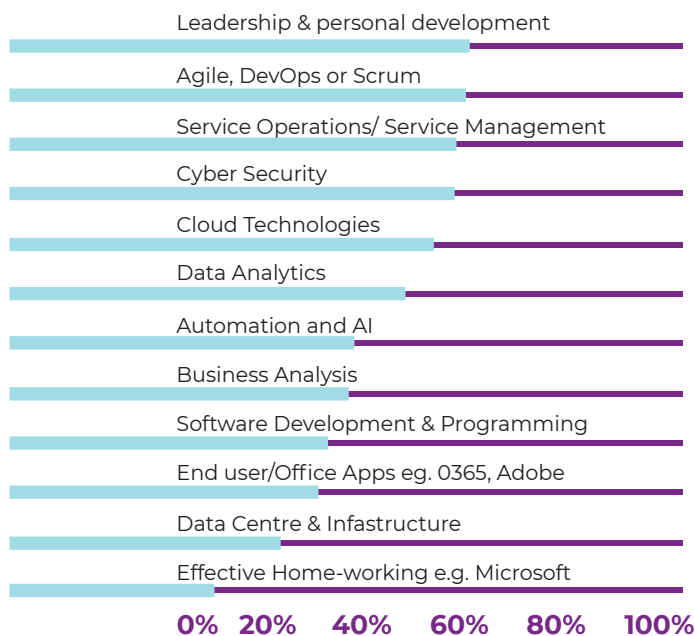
Leadership & personal development

Agile, DevOps or Scrum

Service Operations/ Service Management

Cyber Security

Cloud Technologies

Data Analytics

Automation and AI

Business Analysis

Software Development & Programming

End user/Office Apps eg. 0365, Adobe

Data Centre & Infastructure

Effective Home-working e.g. Microsoft

0% 20% 40% 60% 80% 100%